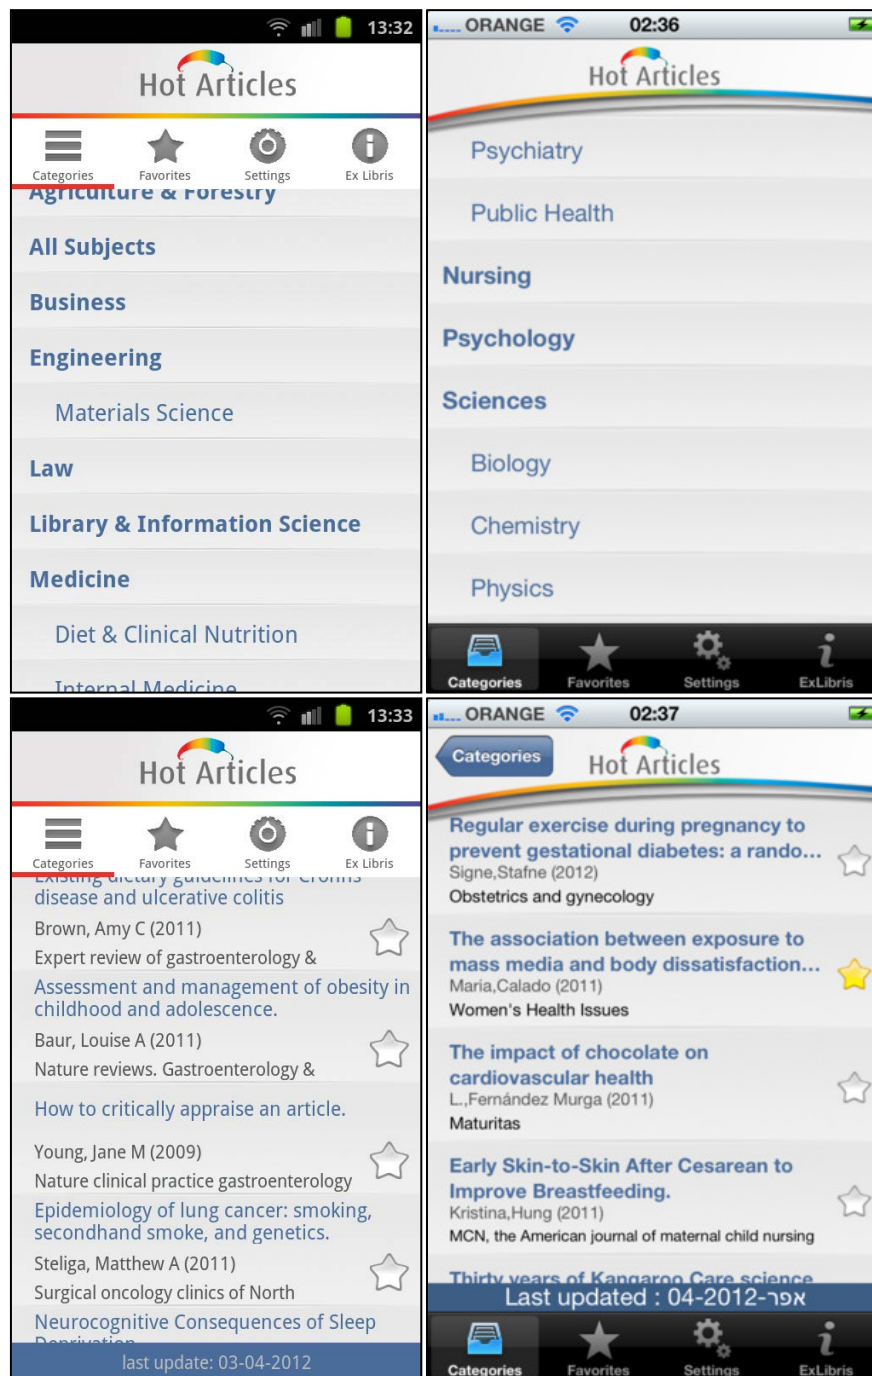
13:32

Hot Articles

Categories Favorites Settings Ex Libris

Agriculture & Forestry

All Subjects

Business

Engineering

Materials Science

Law

Library & Information Science

Medicine

Diet & Clinical Nutrition

Internal Medicine

ORANGE 02:36

Hot Articles

Psychiatry

Public Health

Nursing

Psychology

Sciences

Biology

Chemistry

Physics

Categories Favorites Settings ExLibris

13:33

Hot Articles

Categories Favorites Settings Ex Libris

Existing dietary guidelines for Crohns disease and ulcerative colitis

Brown, Amy C (2011)

Expert review of gastroenterology &

Assessment and management of obesity in childhood and adolescence.

Baur, Louise A (2011)

Nature reviews. Gastroenterology &

How to critically appraise an article.

Young, Jane M (2009)

Nature clinical practice gastroenterology

Epidemiology of lung cancer: smoking, secondhand smoke, and genetics.

Steliga, Matthew A (2011)

Surgical oncology clinics of North

Neurocognitive Consequences of Sleep Deprivation

last update: 03-04-2012

ORANGE 02:37

Categories Hot Articles

Regular exercise during pregnancy to prevent gestational diabetes: a rando...

Signe,Stafne (2012)

Obstetrics and gynecology

The association between exposure to mass media and body dissatisfaction...

Maria,Calado (2011)

Women's Health Issues

The impact of chocolate on cardiovascular health

L.,Fernández Murga (2011)

Maturitas

Early Skin-to-Skin After Cesarean to Improve Breastfeeding.

Kristina,Hung (2011)

MCN, the American journal of maternal child nursing

Thirty years of Kangaroo Care science

Last updated : 04-2012-אפר

Categories Favorites Settings ExLibris